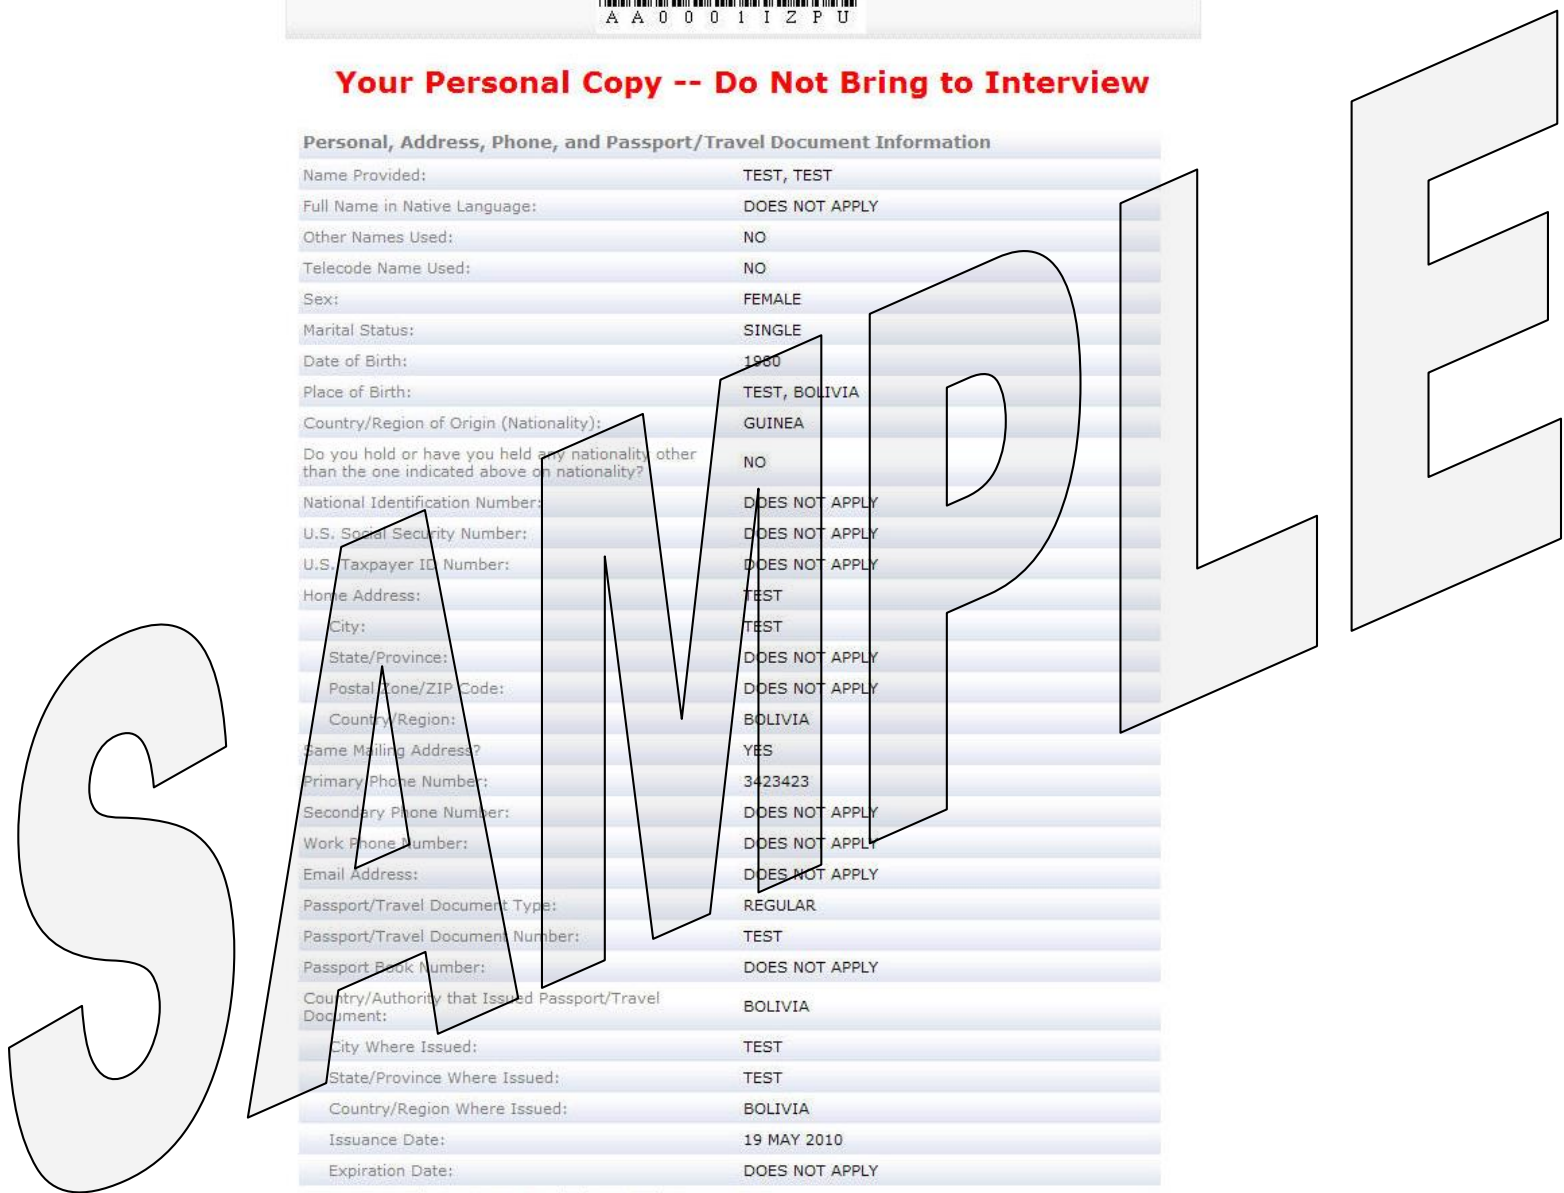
A A 0 0 0 1 I Z P U

Your Personal Copy -- Do Not Bring to Interview

| Personal, Address, Phone, and Passport/Travel Document Information | |
|---|---|
| Name Provided: | TEST, TEST |
| Full Name in Native Language: | DOES NOT APPLY |
| Other Names Used: | NO |
| Telecode Name Used: | NO |
| Sex: | FEMALE |
| Marital Status: | SINGLE |
| Date of Birth: | 1980 |
| Place of Birth: | TEST, BOLIVIA |
| Country/Region of Origin (Nationality): | GUINEA |
| Do you hold or have you held any nationality other than the one indicated above on nationality? | NO |
| National Identification Number: | DOES NOT APPLY |
| U.S. Social Security Number: | DOES NOT APPLY |
| U.S. Taxpayer ID Number: | DOES NOT APPLY |
| Home Address: | TEST |
| City: | TEST |
| State/Province: | DOES NOT APPLY |
| Postal Zone/ZIP Code: | DOES NOT APPLY |
| Country/Region: | BOLIVIA |
| Same Mailing Address? | YES |
| Primary Phone Number: | 3423423 |
| Secondary Phone Number: | DOES NOT APPLY |
| Work Phone Number: | DOES NOT APPLY |
| Email Address: | DOES NOT APPLY |
| Passport/Travel Document Type: | REGULAR |
| Passport/Travel Document Number: | TEST |
| Passport Book Number: | DOES NOT APPLY |
| Country/Authority that Issued Passport/Travel Document: | BOLIVIA |
| City Where Issued: | TEST |
| State/Province Where Issued: | TEST |
| Country/Region Where Issued: | BOLIVIA |
| Issuance Date: | 19 MAY 2010 |
| Expiration Date: | DOES NOT APPLY |

SAMPLE